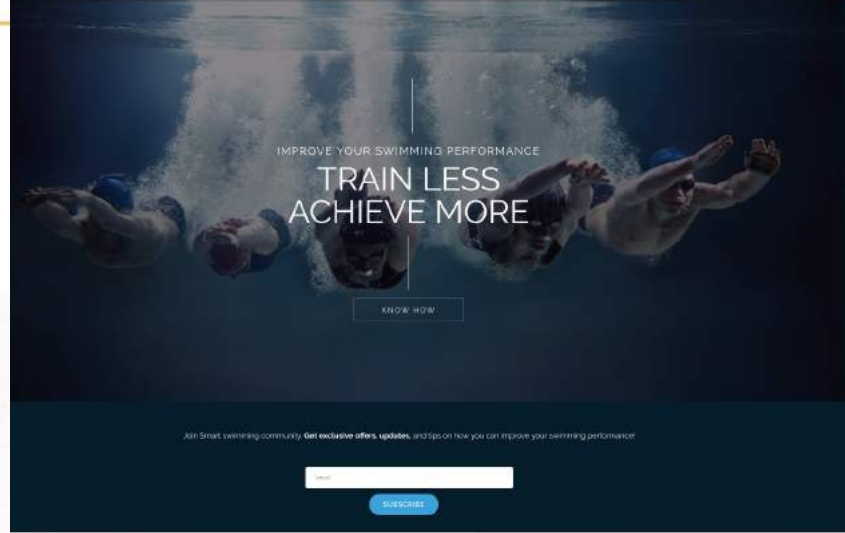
IMPROVE YOUR SWIMMING PERFORMANCE

TRAIN LESS
ACHIEVE MORE

KNOW HOW

Join Smart swimming community. **Get exclusive offers, updates,** and tips on how you can improve your swimming performance!

Email

SUBSCRIBE